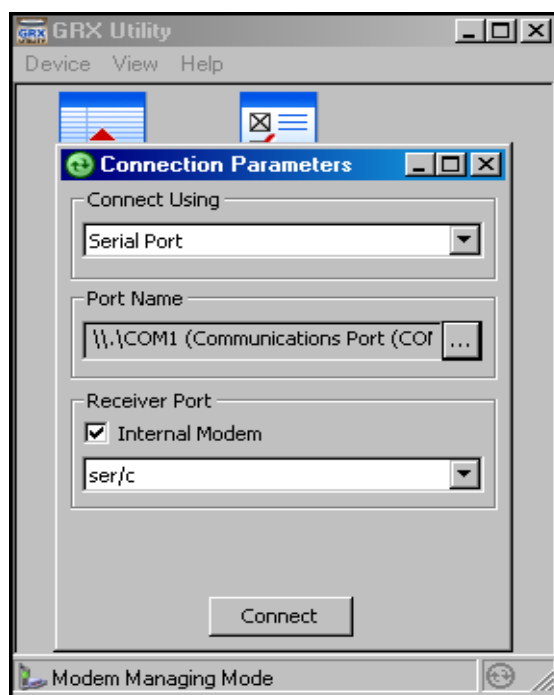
GRX GRX Utility

Device View Help

Connection Parameters

Connect Using

Serial Port

Port Name

\\.\COM1 (Communications Port (COI ...

Receiver Port

Internal Modem

ser/c

Connect

Modem Managing Mode